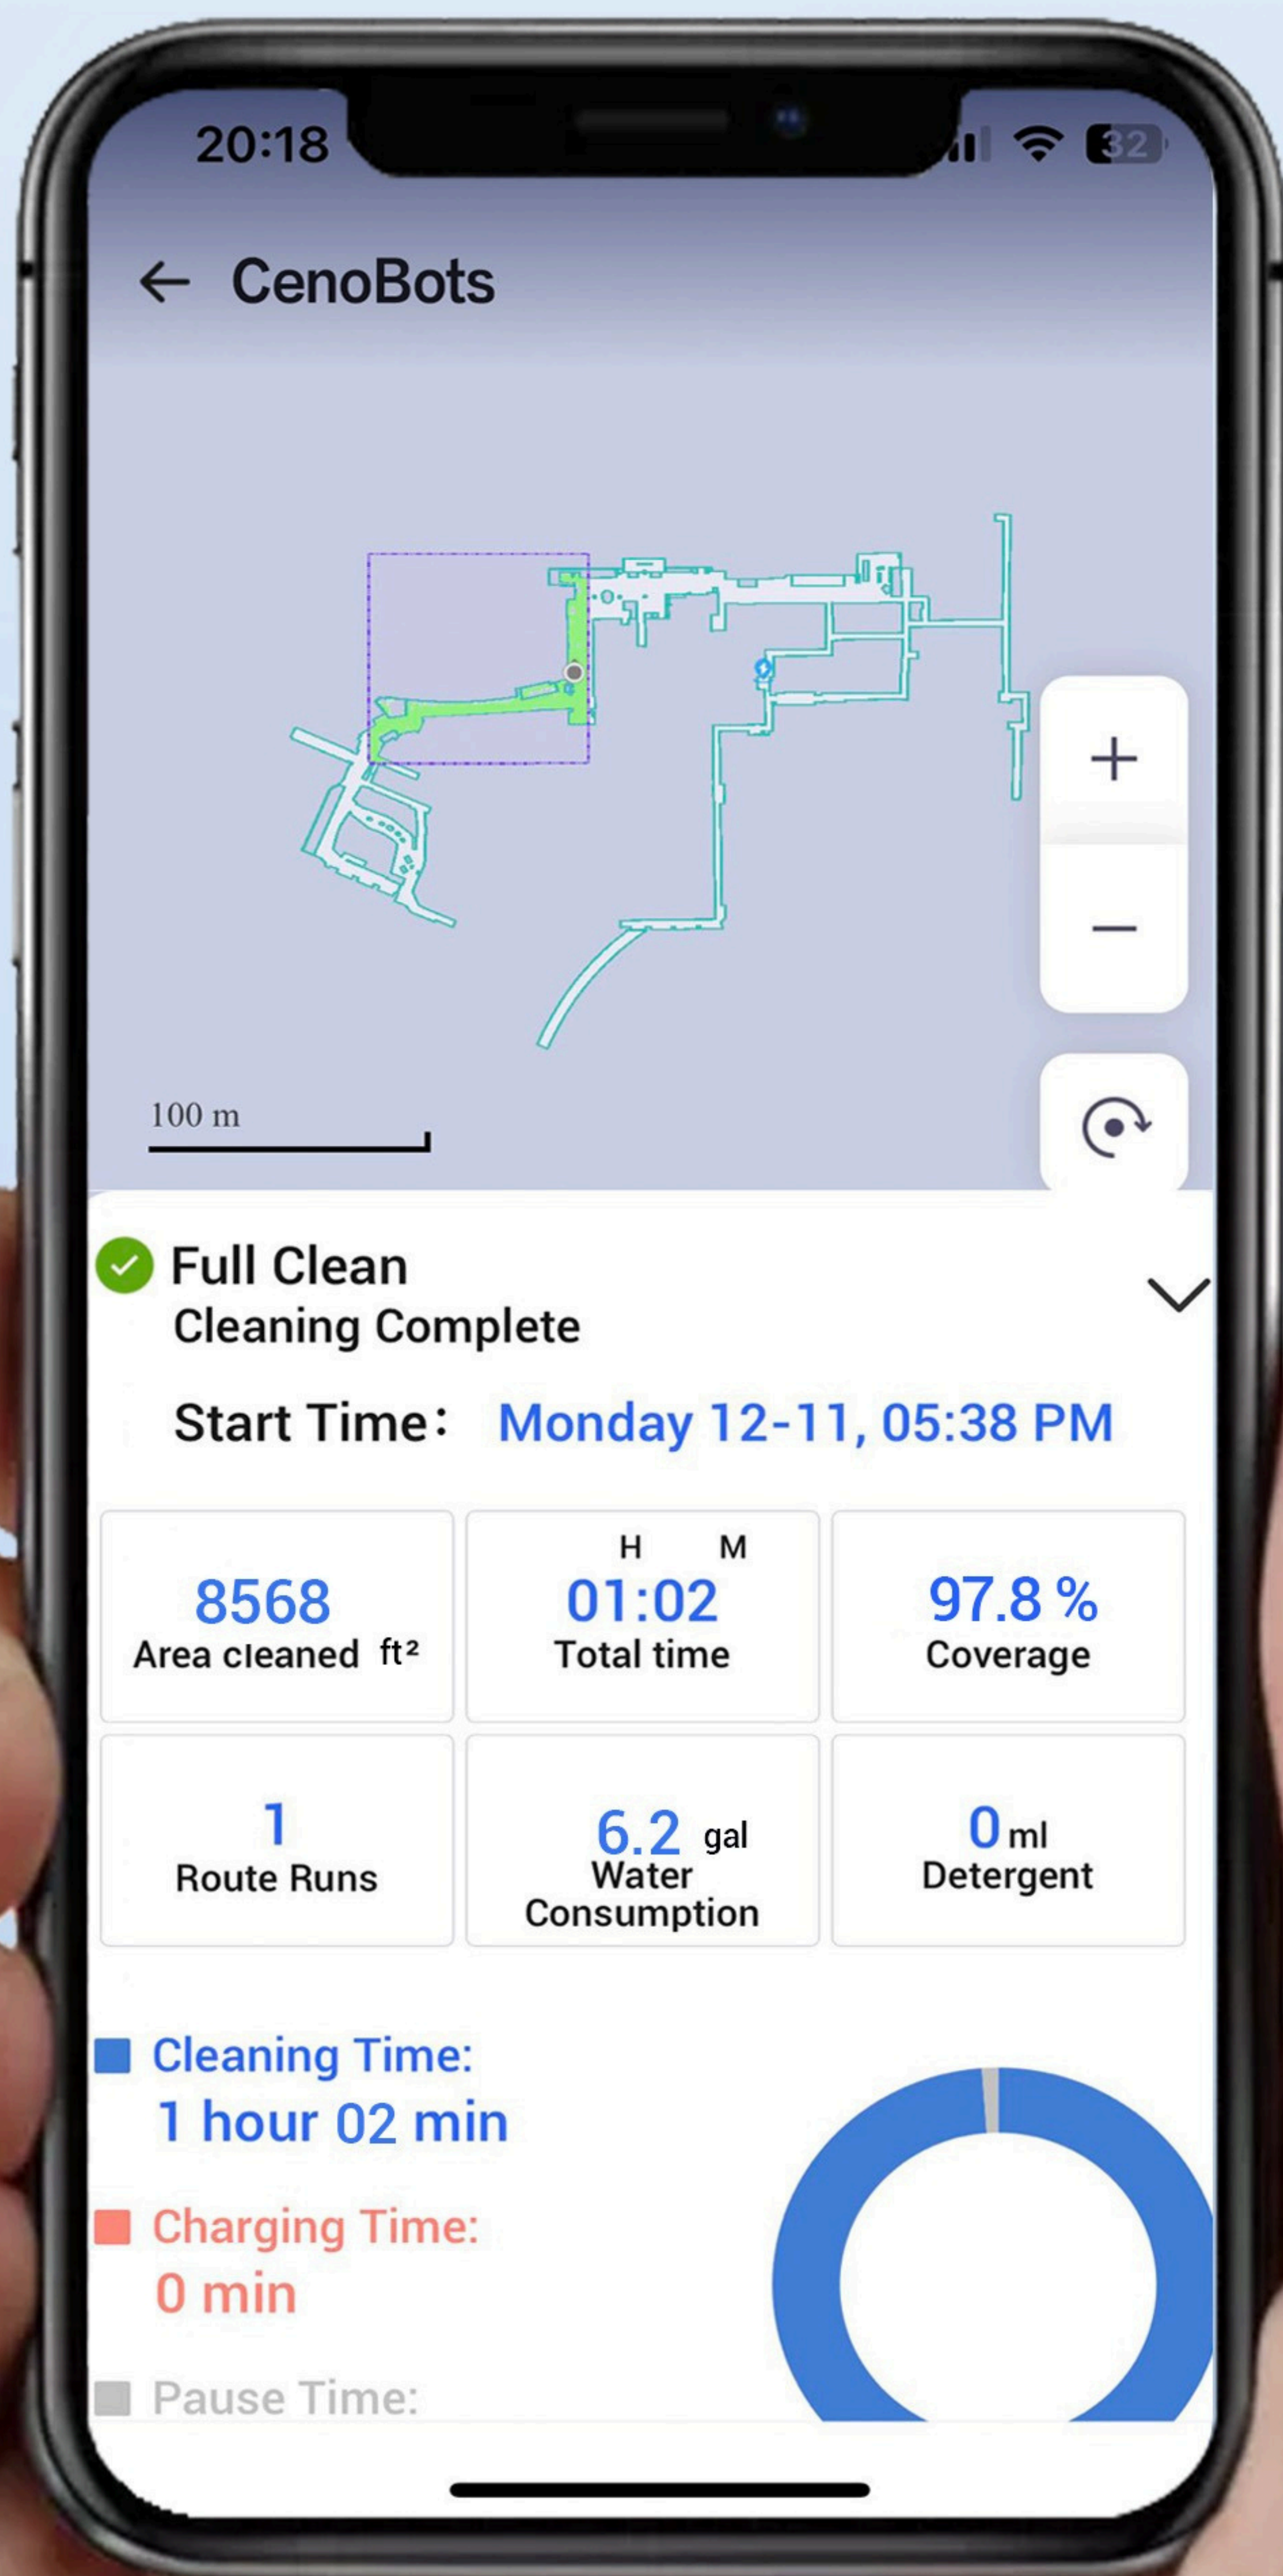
20:18

32

← CenoBots

100 m

+

−

Full Clean
Cleaning Complete

Start Time: Monday 12-11, 05:38 PM

| 8568 Area cleaned ft² | H M 01:02 Total time | 97.8 % Coverage |
|---|---|---|
| 1 Route Runs | 6.2 gal Water Consumption | 0 ml Detergent |

Cleaning Time:
1 hour 02 min

Charging Time:
0 min

Pause Time: